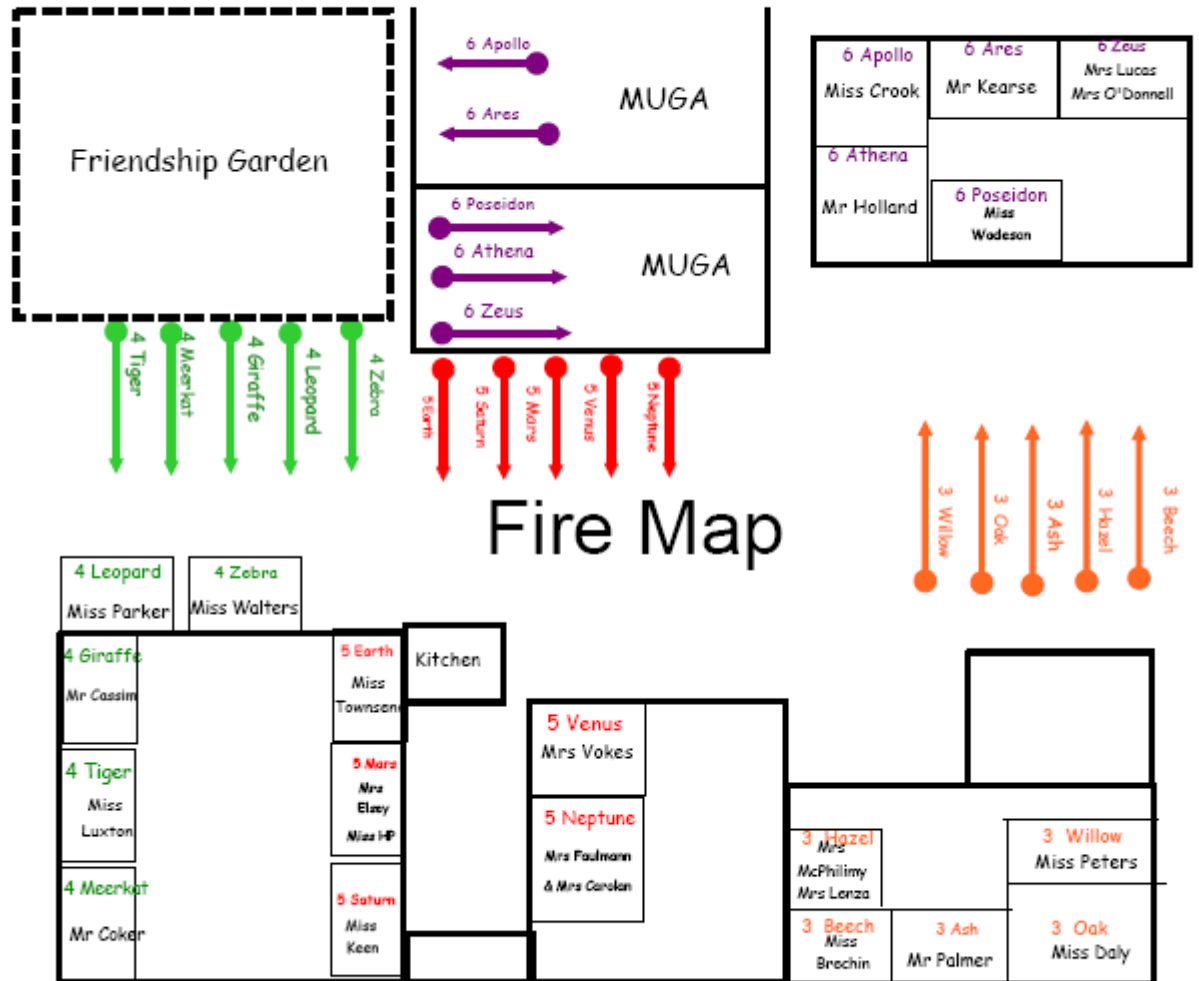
Friendship Garden

6 Apollo
6 Ares
MUGA

6 Poseidon
6 Athena
6 Zeus
MUGA

6 Apollo
Miss Crook
6 Ares
Mr Kearse
6 Zeus
Mrs Lucas
Mrs O'Donnell
6 Athena
Mr Holland
6 Poseidon
Miss Wadeson

4 Tiger
4 Meerkat
4 Giraffe
4 Leopard
4 Zebra

5 Earth
5 Saturn
5 Mars
5 Venus
5 Neptune

3 Willow
3 Oak
3 Ash
3 Hazel
3 Beech

Fire Map

4 Leopard
Miss Parker
4 Zebra
Miss Walters
4 Giraffe
Mr Cassim
4 Tiger
Miss Luxton
4 Meerkat
Mr Coker
5 Earth
Miss Townsen
5 Mars
Mrs Elsey
Miss HP
5 Saturn
Miss Keen
Kitchen
5 Venus
Mrs Vokes
5 Neptune
Mrs Faulmann
& Mrs Carolan
3 Hazel
Mrs McPhilimy
Mrs Lenza
3 Willow
Miss Peters
3 Beech
Miss Brechin
3 Ash
Mr Palmer
3 Oak
Miss Daly